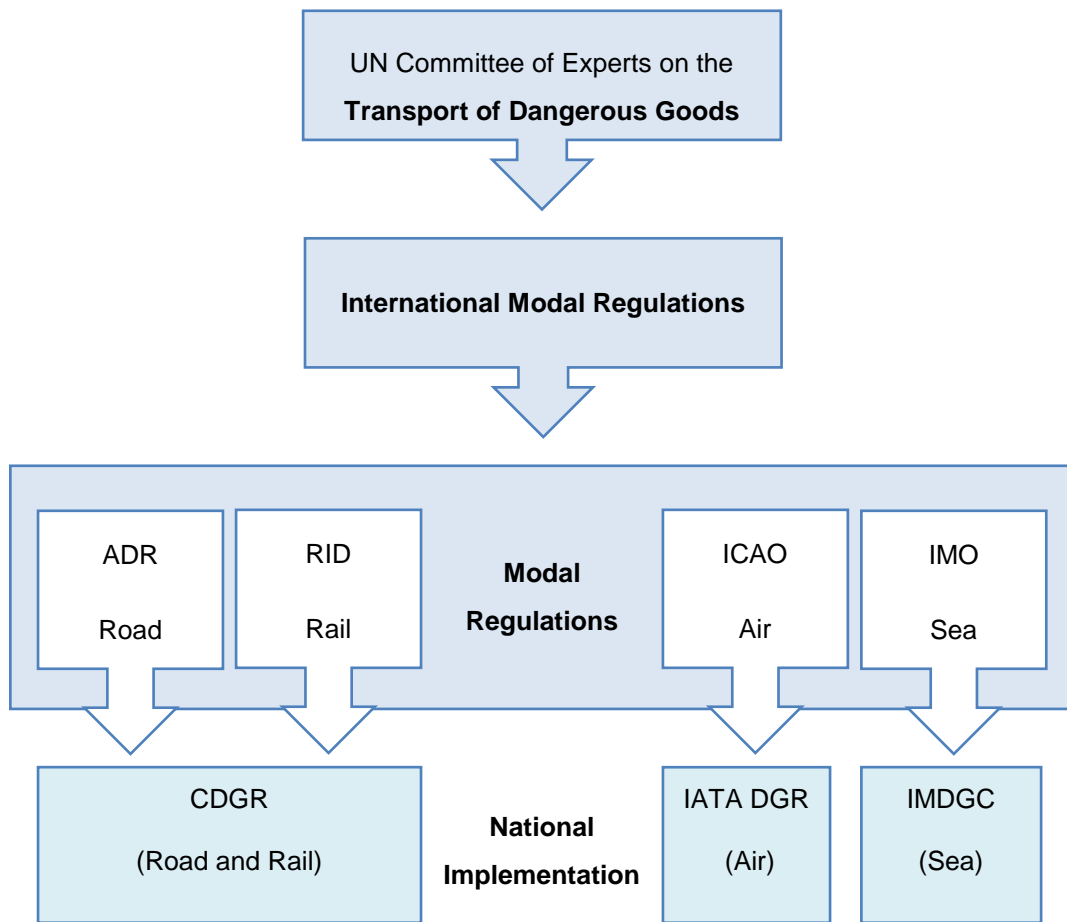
UN Committee of Experts on the
**Transport of Dangerous Goods**

**International Modal Regulations**

ADR
Road

RID
Rail

**Modal Regulations**

ICAO
Air

IMO
Sea

CDGR
(Road and Rail)

**National Implementation**

IATA DGR
(Air)

IMDGC
(Sea)